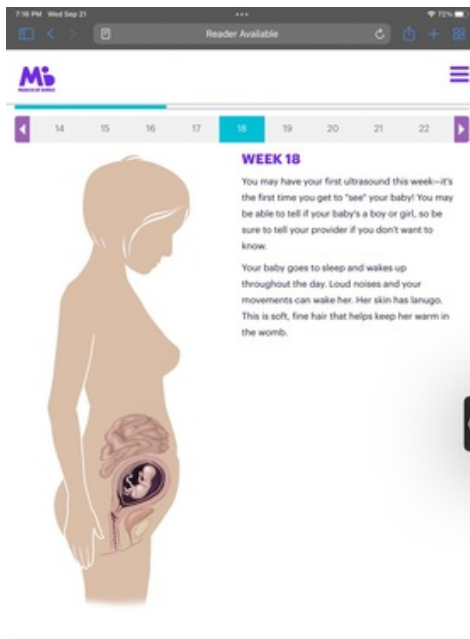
7:16 PM Wed Sep 21

72%

Reader Available

MARCH OF DIMES

14 15 16 17 18 19 20 21 22

WEEK 18

You may have your first ultrasound this week—it's the first time you get to "see" your baby! You may be able to tell if your baby's a boy or girl, so be sure to tell your provider if you don't want to know.

Your baby goes to sleep and wakes up throughout the day. Loud noises and your movements can wake her. Her skin has lanugo. This is soft, fine hair that helps keep her warm in the womb.